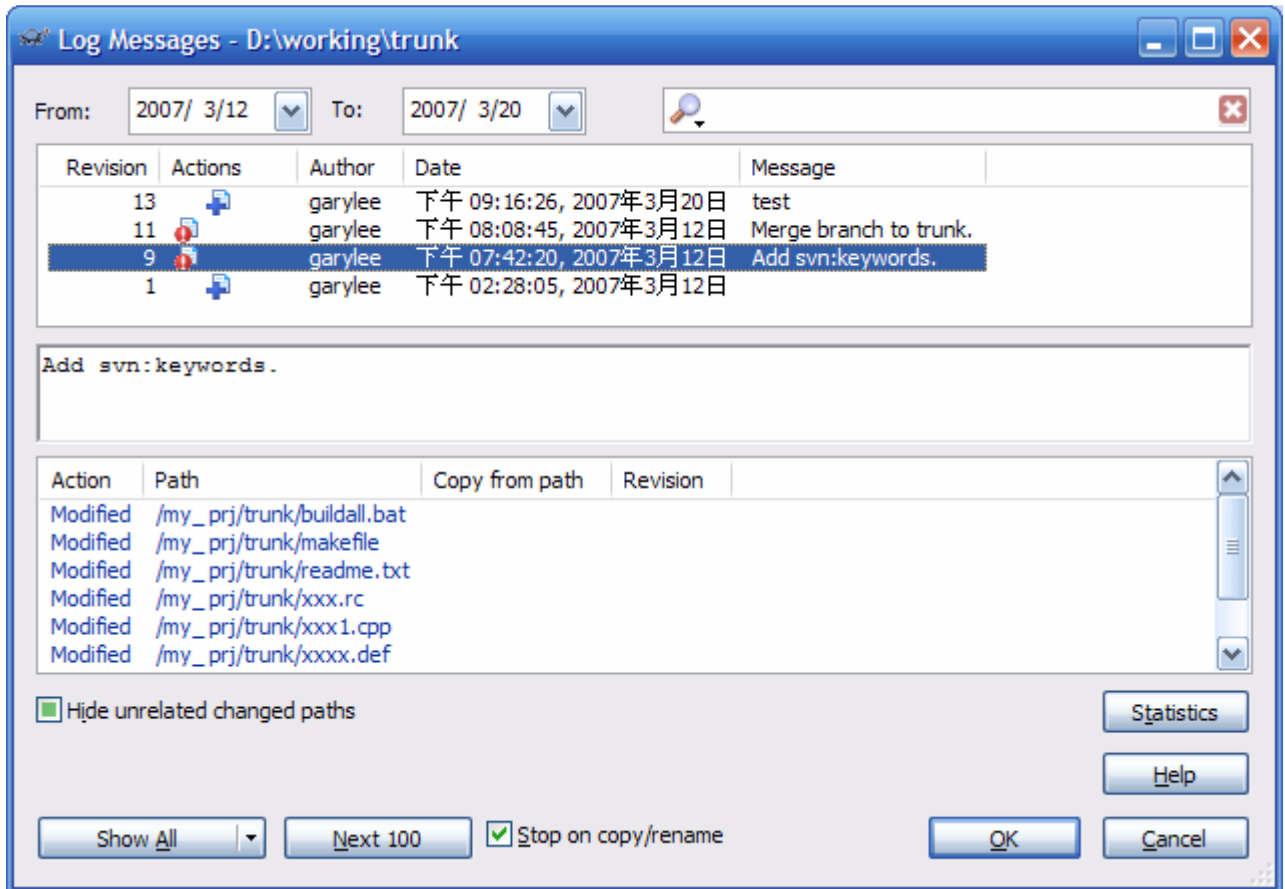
Log Messages - D:\working\trunk

From: 2007/ 3/12 To: 2007/ 3/20

| Revision | Actions | Author | Date | Message |
|---|---|---|---|---|
| 13 | | garylee | 下午 09:16:26, 2007年3月20日 | test |
| 11 | | garylee | 下午 08:08:45, 2007年3月12日 | Merge branch to trunk. |
| 9 | | garylee | 下午 07:42:20, 2007年3月12日 | Add svn:keywords. |
| 1 | | garylee | 下午 02:28:05, 2007年3月12日 | |

Add svn:keywords.

| Action | Path | Copy from path | Revision |
|---|---|---|---|
| Modified | /my_prj/trunk/buildall.bat | | |
| Modified | /my_prj/trunk/makefile | | |
| Modified | /my_prj/trunk/readme.txt | | |
| Modified | /my_prj/trunk/xxx.rc | | |
| Modified | /my_prj/trunk/xxx1.cpp | | |
| Modified | /my_prj/trunk/xxxx.def | | |

Hide unrelated changed paths

Statistics

Help

Show All

Next 100

Stop on copy/rename

OK

Cancel